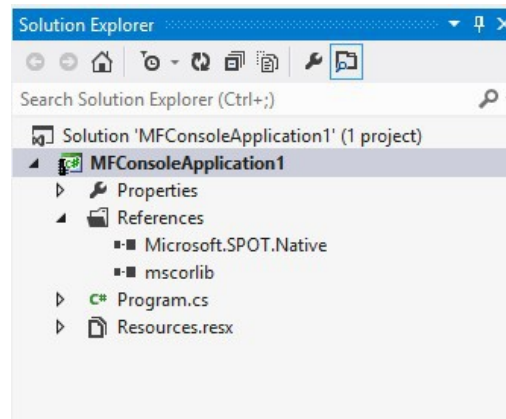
Solution Explorer

Search Solution Explorer (Ctrl+;)

Solution 'MFConsoleApplication1' (1 project)
MFConsoleApplication1
Properties
References
Microsoft.SPOT.Native
mscorlib
C# Program.cs
Resources.resx